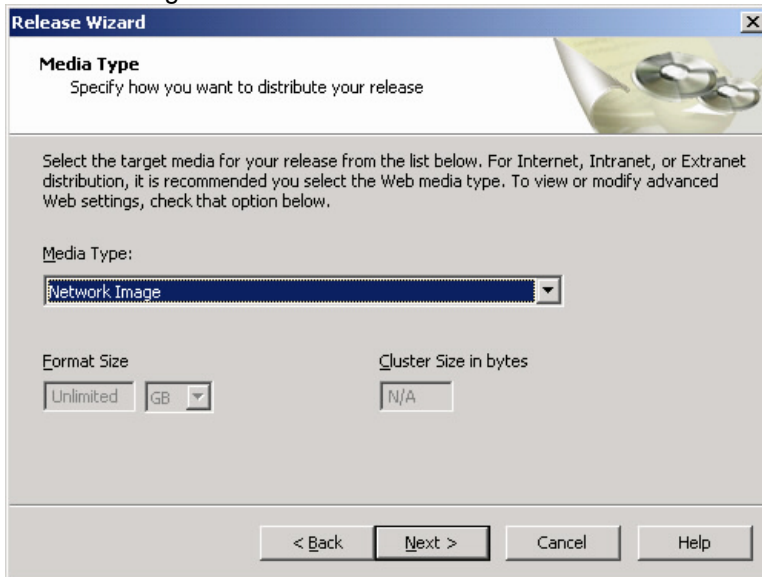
Release Wizard

Media Type
Specify how you want to distribute your release

Select the target media for your release from the list below. For Internet, Intranet, or Extranet distribution, it is recommended you select the Web media type. To view or modify advanced Web settings, check that option below.

Media Type:

Network Image

Format Size

Unlimited GB

Cluster Size in bytes

N/A

< Back
Next >
Cancel
Help